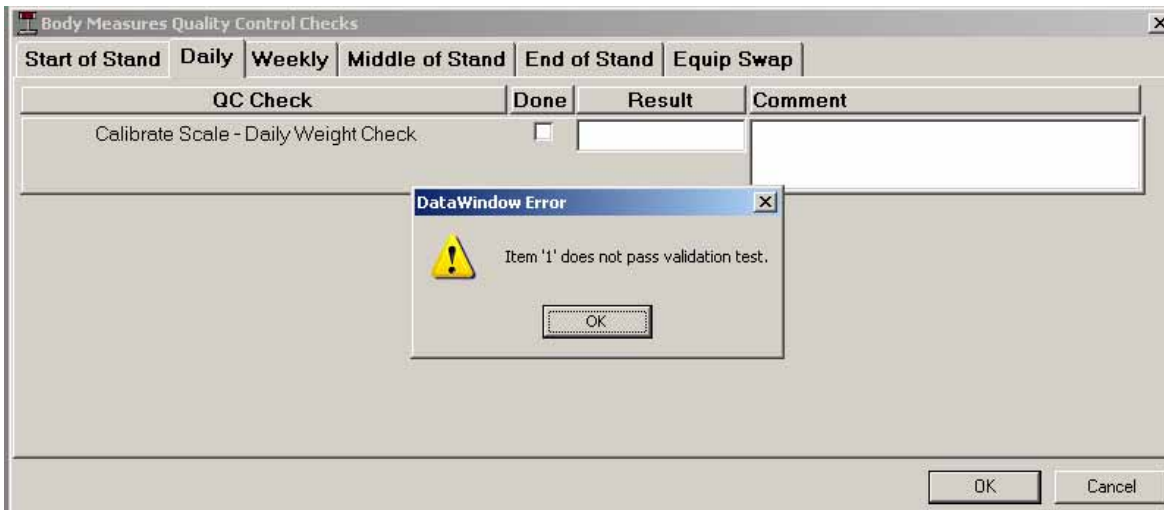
Body Measures Quality Control Checks

Start of Stand | Daily | Weekly | Middle of Stand | End of Stand | Equip Swap

| QC Check | Done | Result | Comment |
|---|---|---|---|
| Calibrate Scale - Daily Weight Check | | | |

DataWindow Error

Item '1' does not pass validation test.

OK

OK

Cancel